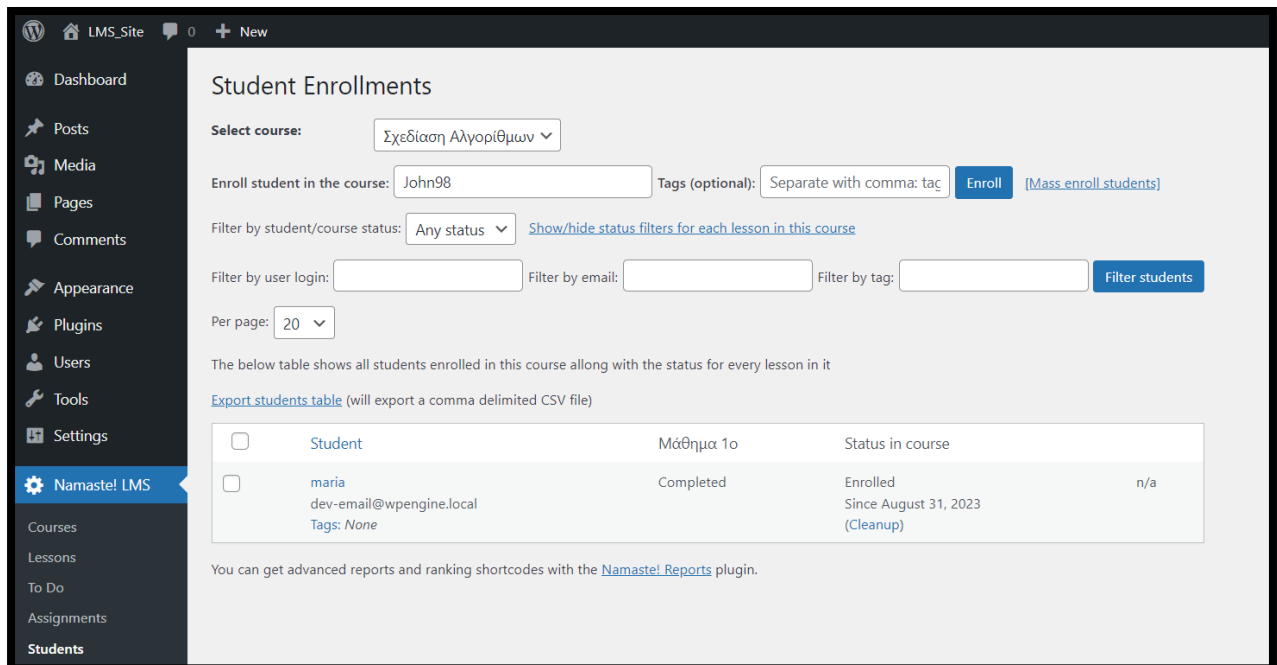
LMS_Site 0 New

Dashboard
Posts
Media
Pages
Comments
Appearance
Plugins
Users
Tools
Settings
Namaste! LMS
Courses
Lessons
To Do
Assignments
Students

Student Enrollments

Select course: Σχεδίαση Αλγορίθμων

Enroll student in the course: John98 Tags (optional): Separate with comma: taç Enroll [Mass enroll students]

Filter by student/course status: Any status Show/hide status filters for each lesson in this course

Filter by user login: Filter by email: Filter by tag: Filter students

Per page: 20

The below table shows all students enrolled in this course allong with the status for every lesson in it

Export students table (will export a comma delimited CSV file)

| | Student | Μάθημα 1ο | Status in course | |
|---|---|---|---|---|
| | maria dev-email@wpengine.local Tags: None | Completed | Enrolled Since August 31, 2023 (Cleanup) | n/a |

You can get advanced reports and ranking shortcodes with the Namaste! Reports plugin.